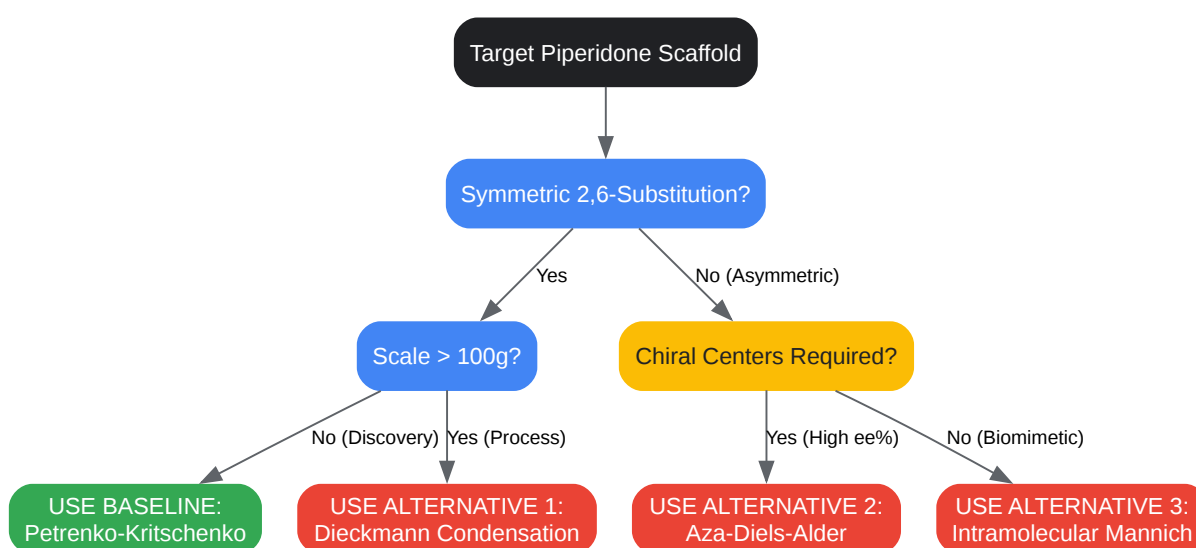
Target Piperidone Scaffold

Symmetric 2,6-Substitution?

Yes

No (Asymmetric)

Scale > 100g?

Chiral Centers Required?

No (Discovery)

Yes (Process)

Yes (High ee%)

No (Biomimetic)

USE BASELINE: Petrenko-Kritschenko

USE ALTERNATIVE 1: Dieckmann Condensation

USE ALTERNATIVE 2: Aza-Diels-Alder

USE ALTERNATIVE 3: Intramolecular Mannich